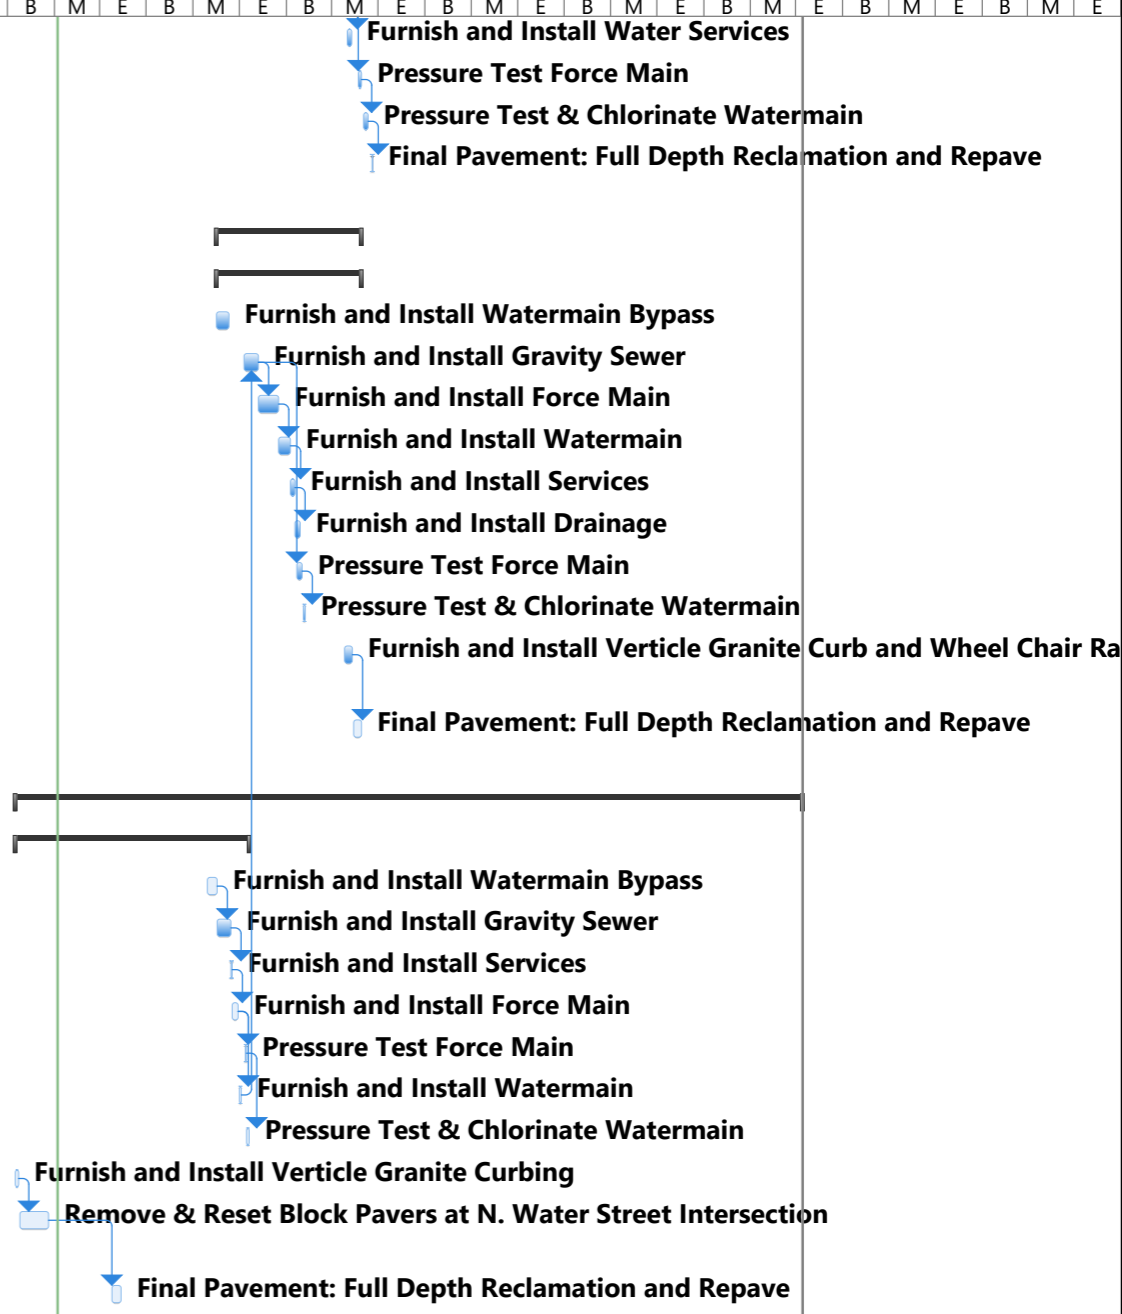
| B | M | E | B | M | E | B | M | E | B | M | E | B | M | E | B | M | E | B | M | E | B | M | E |
|---|---|---|---|---|---|---|---|---|---|---|---|---|---|---|---|---|---|---|---|---|---|---|---|

Furnish and Install Water Services
Pressure Test Force Main
Pressure Test & Chlorinate Watermain
Final Pavement: Full Depth Reclamation and Repave

Furnish and Install Watermain Bypass
Furnish and Install Gravity Sewer
Furnish and Install Force Main
Furnish and Install Watermain
Furnish and Install Services
Furnish and Install Drainage
Pressure Test Force Main
Pressure Test & Chlorinate Watermain
Furnish and Install Verticle Granite Curb and Wheel Chair Ra
Final Pavement: Full Depth Reclamation and Repave

Furnish and Install Watermain Bypass
Furnish and Install Gravity Sewer
Furnish and Install Services
Furnish and Install Force Main
Pressure Test Force Main
Furnish and Install Watermain
Pressure Test & Chlorinate Watermain
Furnish and Install Verticle Granite Curbing
Remove & Reset Block Pavers at N. Water Street Intersection
Final Pavement: Full Depth Reclamation and Repave